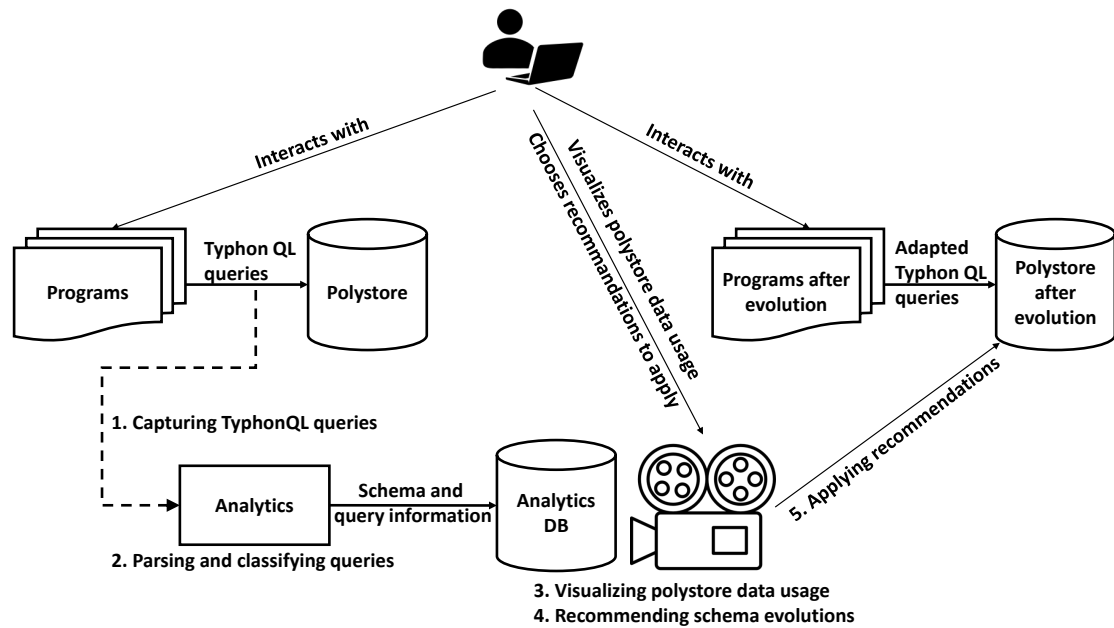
Interacts with

Interacts with

Visualizes polystore data usage

Chooses recommendations to apply

Programs

Typhon QL queries

Polystore

Programs after evolution

Adapted Typhon QL queries

Polystore after evolution

1. Capturing TyphonQL queries

Analytics

Schema and query information

Analytics DB

2. Parsing and classifying queries

5. Applying recommendations

3. Visualizing polystore data usage

4. Recommending schema evolutions